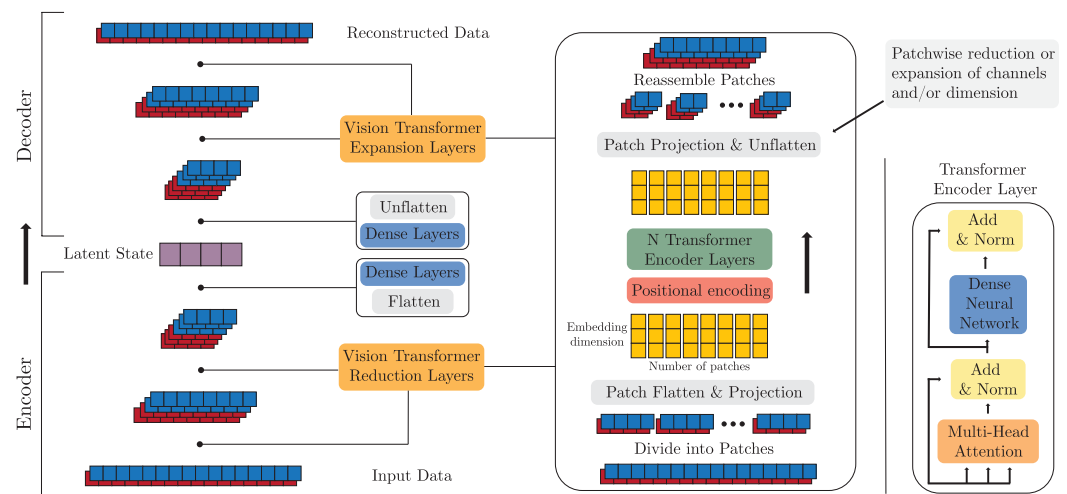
Reconstructed Data

Decoder

Vision Transformer Expansion Layers

Unflatten

Dense Layers

Latent State

Dense Layers

Flatten

Encoder

Vision Transformer Reduction Layers

Input Data

Reassemble Patches

•••

Patch Projection & Unflatten

N Transformer Encoder Layers

Positional encoding

Embedding dimension

Number of patches

Patch Flatten & Projection

•••

Divide into Patches

Patchwise reduction or expansion of channels and/or dimension

Transformer Encoder Layer

Add & Norm

Dense Neural Network

Add & Norm

Multi-Head Attention